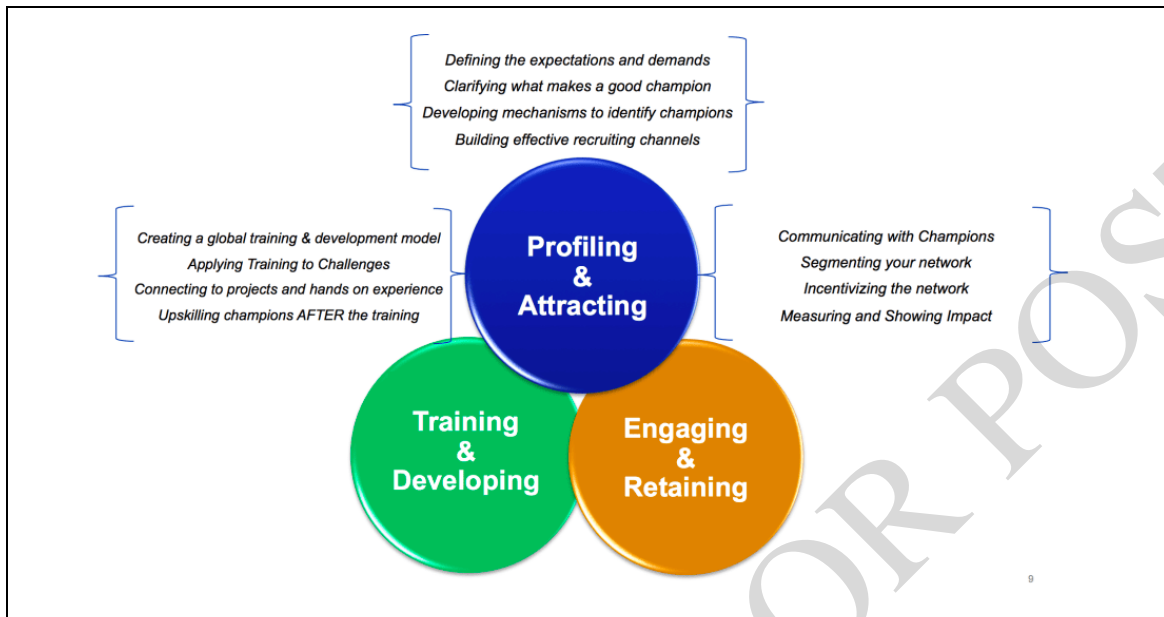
Defining the expectations and demands
Clarifying what makes a good champion
Developing mechanisms to identify champions
Building effective recruiting channels

Creating a global training & development model
Applying Training to Challenges
Connecting to projects and hands on experience
Upskilling champions AFTER the training

Profiling & Attracting

Communicating with Champions
Segmenting your network
Incentivizing the network
Measuring and Showing Impact

Training & Developing

Engaging & Retaining

9

OR POS